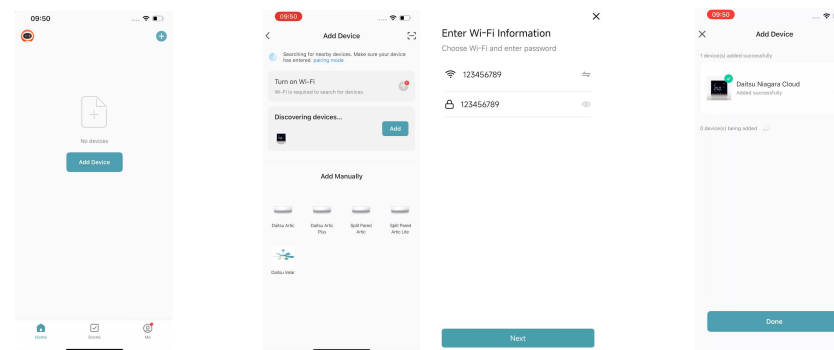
09:50

No devices

Add Device

Home

Scene

Me

09:50

Add Device

Searching for nearby devices. Make sure your device has entered pairing mode

Turn on Wi-Fi

Wi-Fi is required to search for devices.

Discovering devices...

Add

Add Manually

Daitsu Artic

Daitsu Artic Plus

Split Panel Artic

Split Panel Artic Lite

Daitsu Volar

Enter Wi-Fi Information

Choose Wi-Fi and enter password

123456789

123456789

Next

09:50

Add Device

1 device(s) added successfully

Daitsu Niagara Cloud

Added successfully

0 device(s) being added

Done